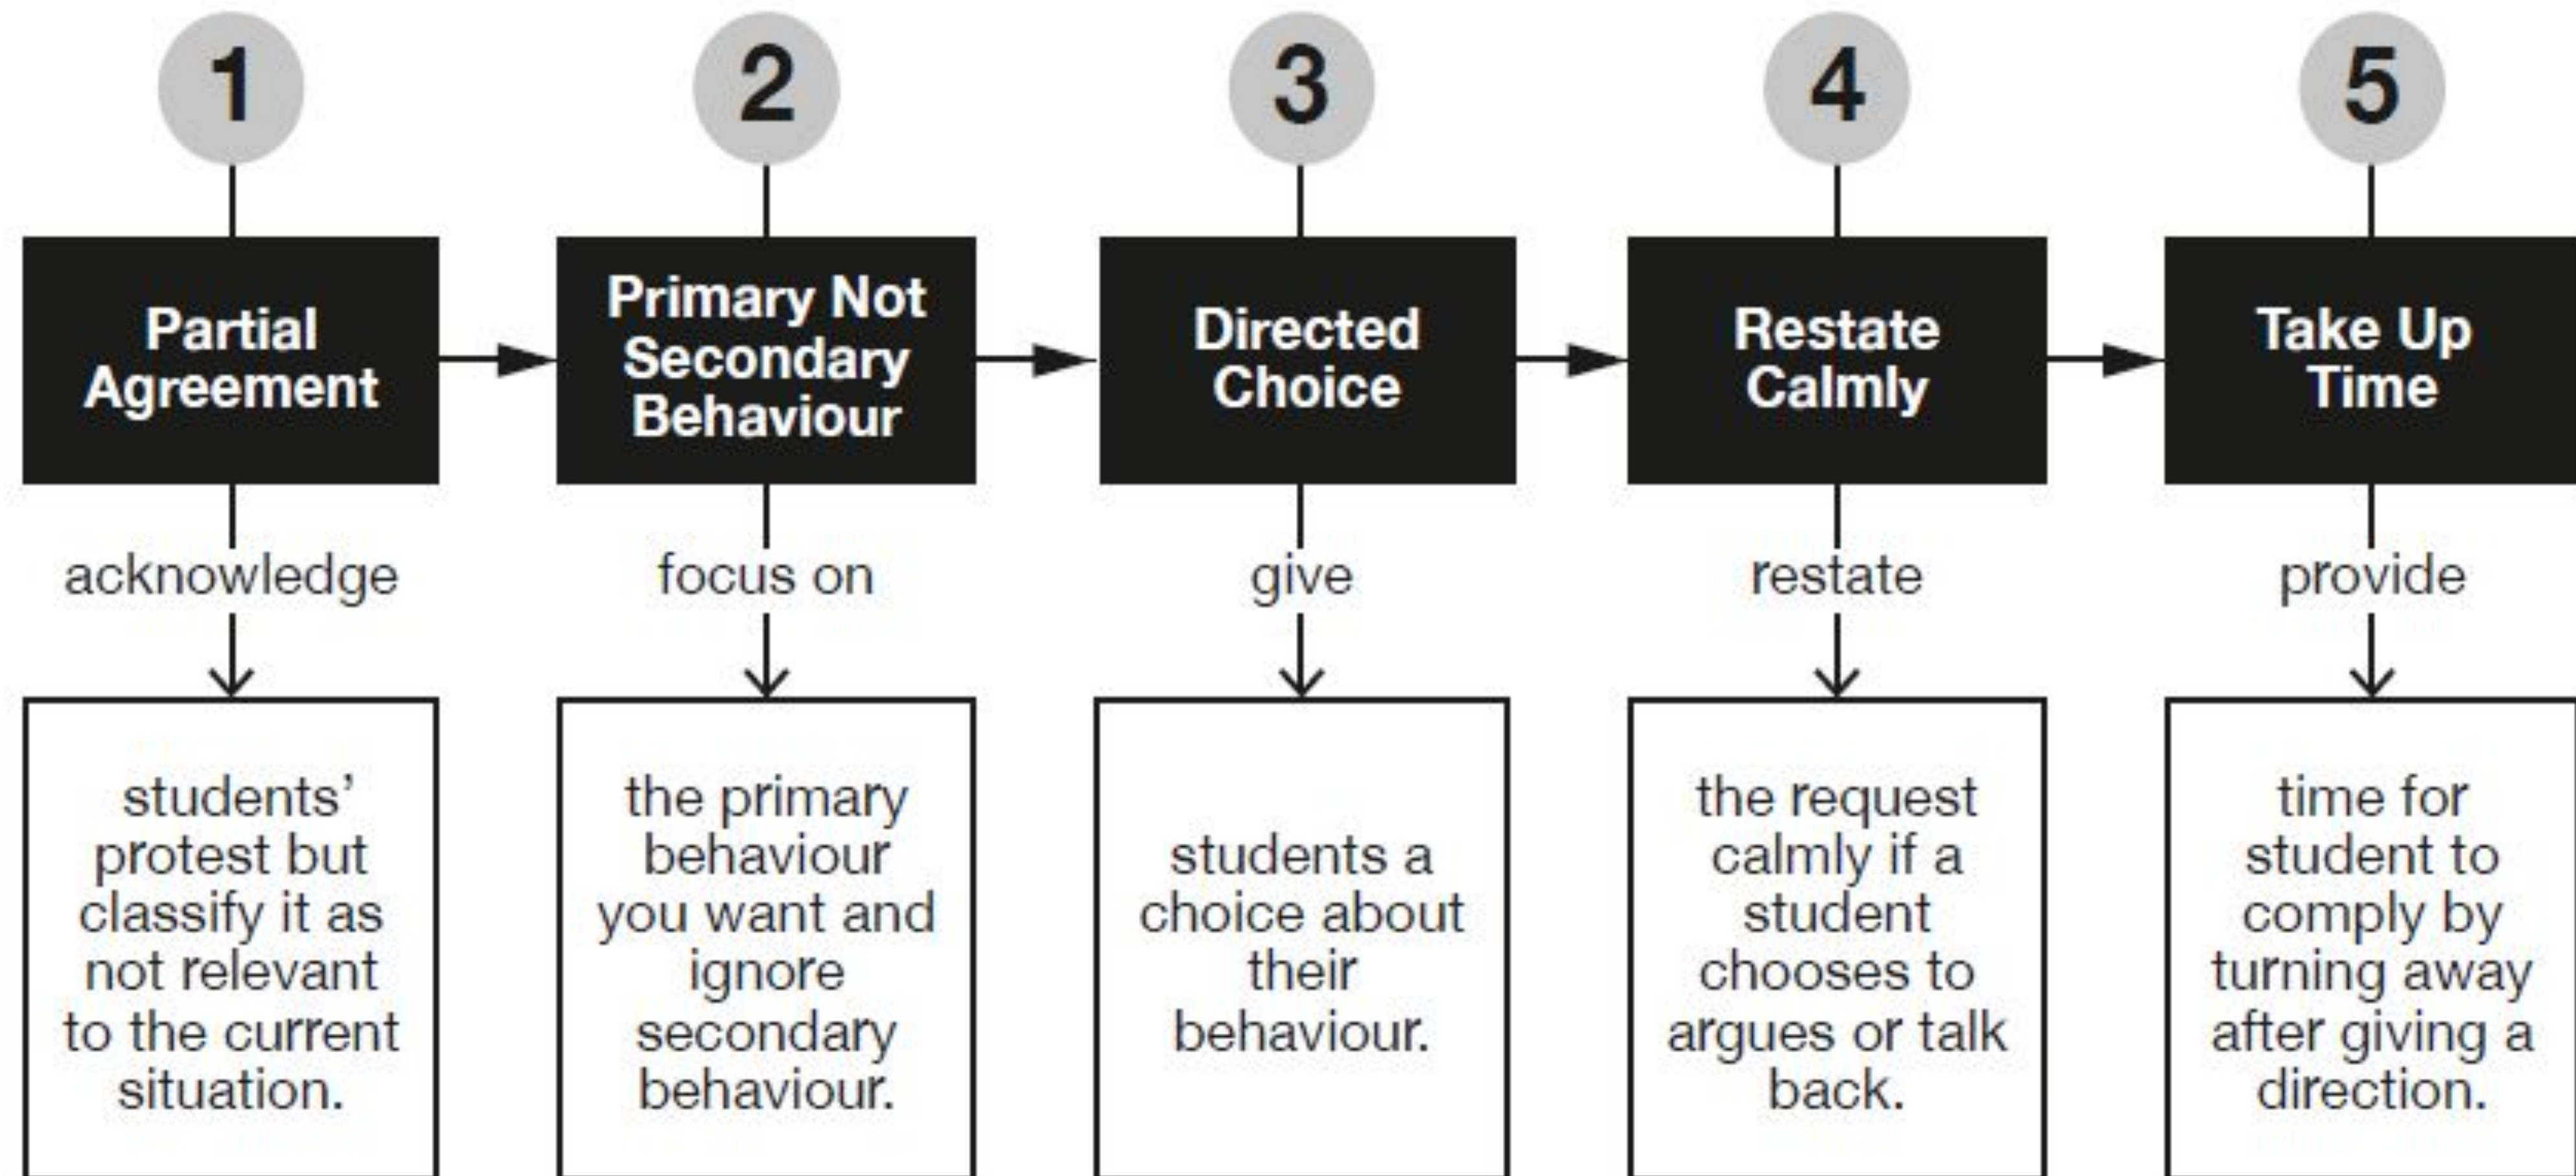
1

Partial Agreement

acknowledge

students' protest but classify it as not relevant to the current situation.

2

Primary Not Secondary Behaviour

focus on

the primary behaviour you want and ignore secondary behaviour.

3

Directed Choice

give

students a choice about their behaviour.

4

Restate Calmly

restate

the request calmly if a student chooses to argues or talk back.

5

Take Up Time

provide

time for student to comply by turning away after giving a direction.